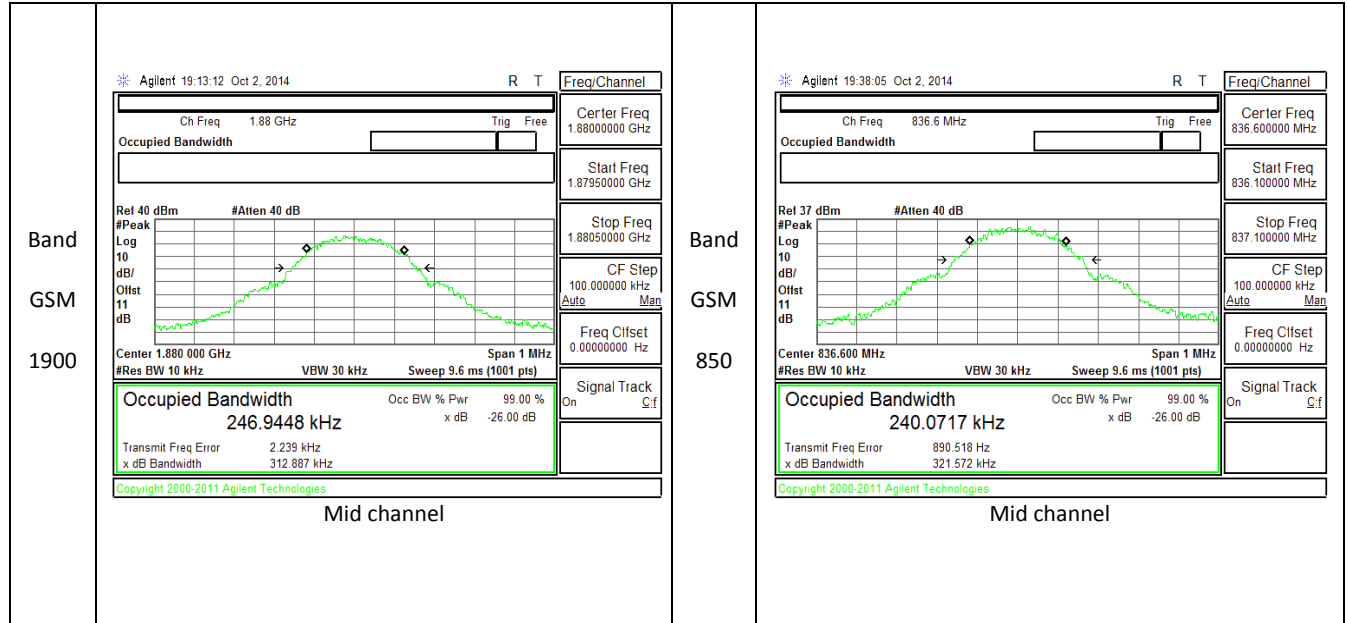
| Band GSM 1900 | Agilent 19:13:12 Oct 2, 2014 R T Freq/Channel Ch Freq 1.88 GHz Trig Free Occupied Bandwidth Center Freq 1.88000000 GHz Start Freq 1.87950000 GHz Stop Freq 1.88050000 GHz CF Step 100.000000 kHz Auto Man Freq Offset 0.00000000 Hz Signal Track On Off Ref 40 dBm #Atten 40 dB #Peak Log 10 dB/ Offst 11 dB Center 1.880 000 GHz Span 1 MHz #Res BW 10 kHz VBW 30 kHz Sweep 9.6 ms (1001 pts) Occupied Bandwidth 246.9448 kHz Occ BW % Pwr 99.00 % x dB -26.00 dB Transmit Freq Error 2.239 kHz x dB Bandwidth 312.887 kHz Copyright 2000-2011 Agilent Technologies Mid channel | Band GSM 850 | Agilent 19:38:05 Oct 2, 2014 R T Freq/Channel Ch Freq 836.6 MHz Trig Free Occupied Bandwidth Center Freq 836.600000 MHz Start Freq 836.100000 MHz Stop Freq 837.100000 MHz CF Step 100.000000 kHz Auto Man Freq Offset 0.00000000 Hz Signal Track On Off Ref 37 dBm #Atten 40 dB #Peak Log 10 dB/ Offst 11 dB Center 836.600 MHz Span 1 MHz #Res BW 10 kHz VBW 30 kHz Sweep 9.6 ms (1001 pts) Occupied Bandwidth 240.0717 kHz Occ BW % Pwr 99.00 % x dB -26.00 dB Transmit Freq Error 890.518 Hz x dB Bandwidth 321.572 kHz Copyright 2000-2011 Agilent Technologies Mid channel |
|---|---|---|---|